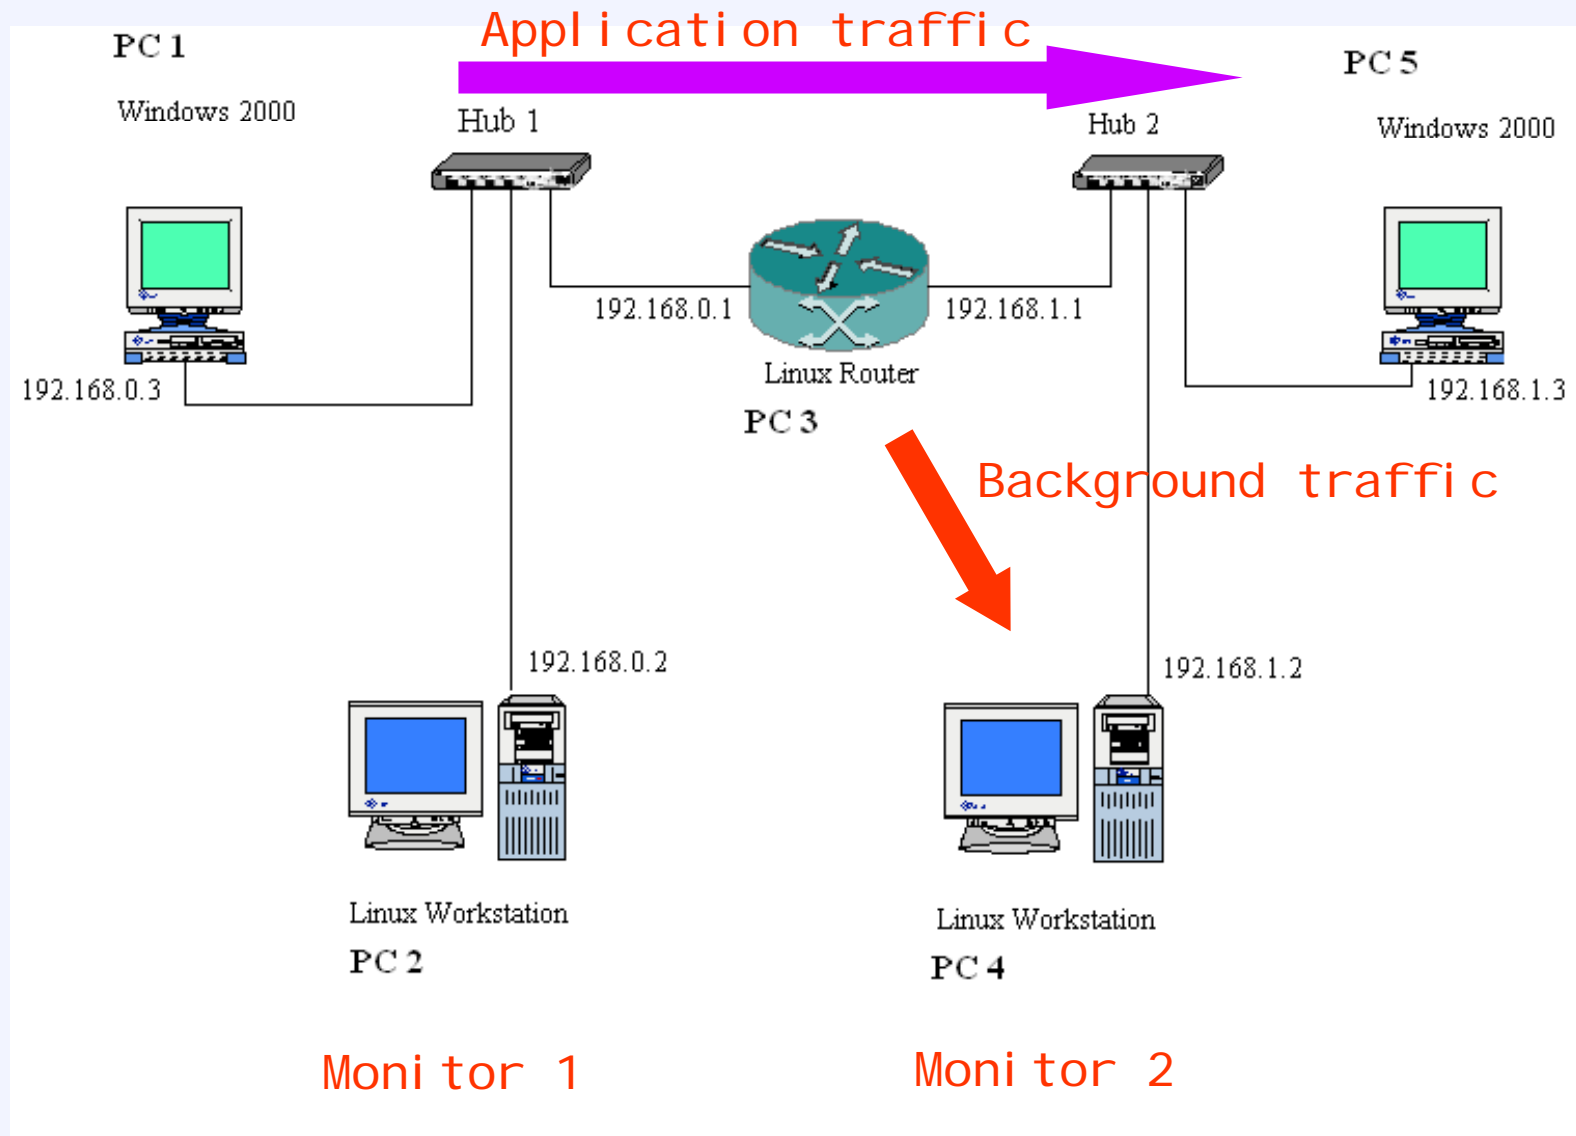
PC 1

Windows 2000

Application traffic

Hub 1

Hub 2

PC 5

Windows 2000

192.168.0.1

192.168.1.1

192.168.0.3

Linux Router

PC 3

192.168.1.3

Background traffic

192.168.0.2

192.168.1.2

Linux Workstation

PC 2

Linux Workstation

PC 4

Monitor 1

Monitor 2